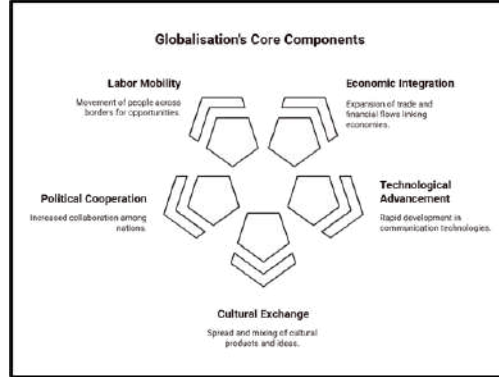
Globalisation's Core Components

Labor Mobility

Movement of people across borders for opportunities.

Economic Integration

Expansion of trade and financial flows linking economies.

Political Cooperation

Increased collaboration among nations.

Technological Advancement

Rapid development in communication technologies.

Cultural Exchange

Spread and mixing of cultural products and ideas.